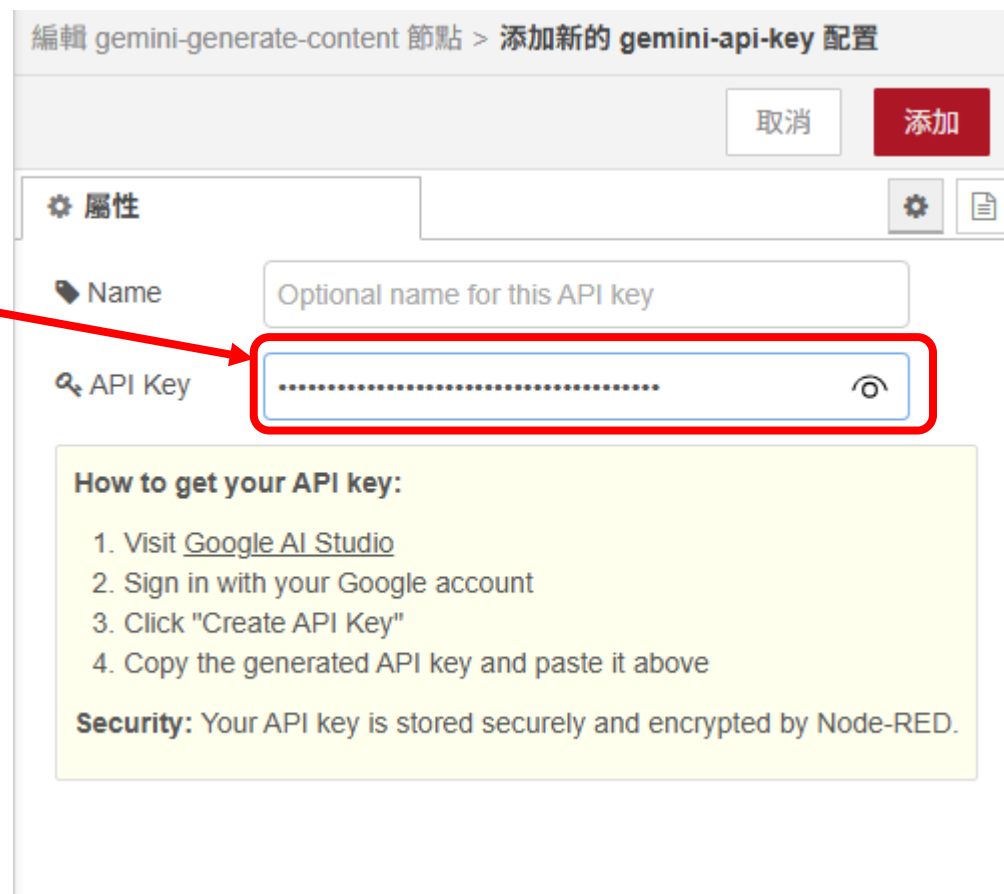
編輯 gemini-generate-content 節點 > 添加新的 gemini-api-key 配置

取消

添加

屬性

Name

Optional name for this API key

API Key

••••••••••••••••••••••••••••••••••••••••

How to get your API key:

1. Visit Google AI Studio
2. Sign in with your Google account
3. Click "Create API Key"
4. Copy the generated API key and paste it above

Security: Your API key is stored securely and encrypted by Node-RED.